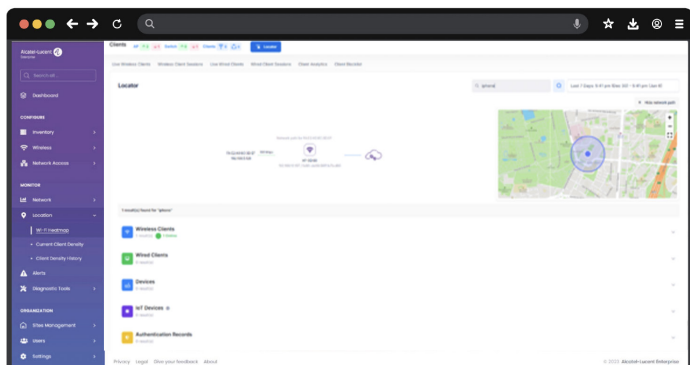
Alcatel·Lucent Enterprise

Search all...

Dashboard

CONFIGURE

Inventory

Wireless

Network Access

MONITOR

Network

Location

Wi-Fi heatmap

Current Client Density

Client Density History

Alerts

Diagnostic Tools

ORGANIZATION

Sites Management

Users

Settings

Clients

Locator

Live Wireless Clients Wireless Client Sessions Live Wired Clients Wired Client Sessions Client Analytics Client Blocklist

Locator

iphone

Last 7 Days

Hide network path

1 result(s) found for "iphone"

Wireless Clients

Wired Clients

Devices

IoT Devices

Authentication Records

Privacy Legal Give your feedback About

© 2023 Alcatel-Lucent Enterprise